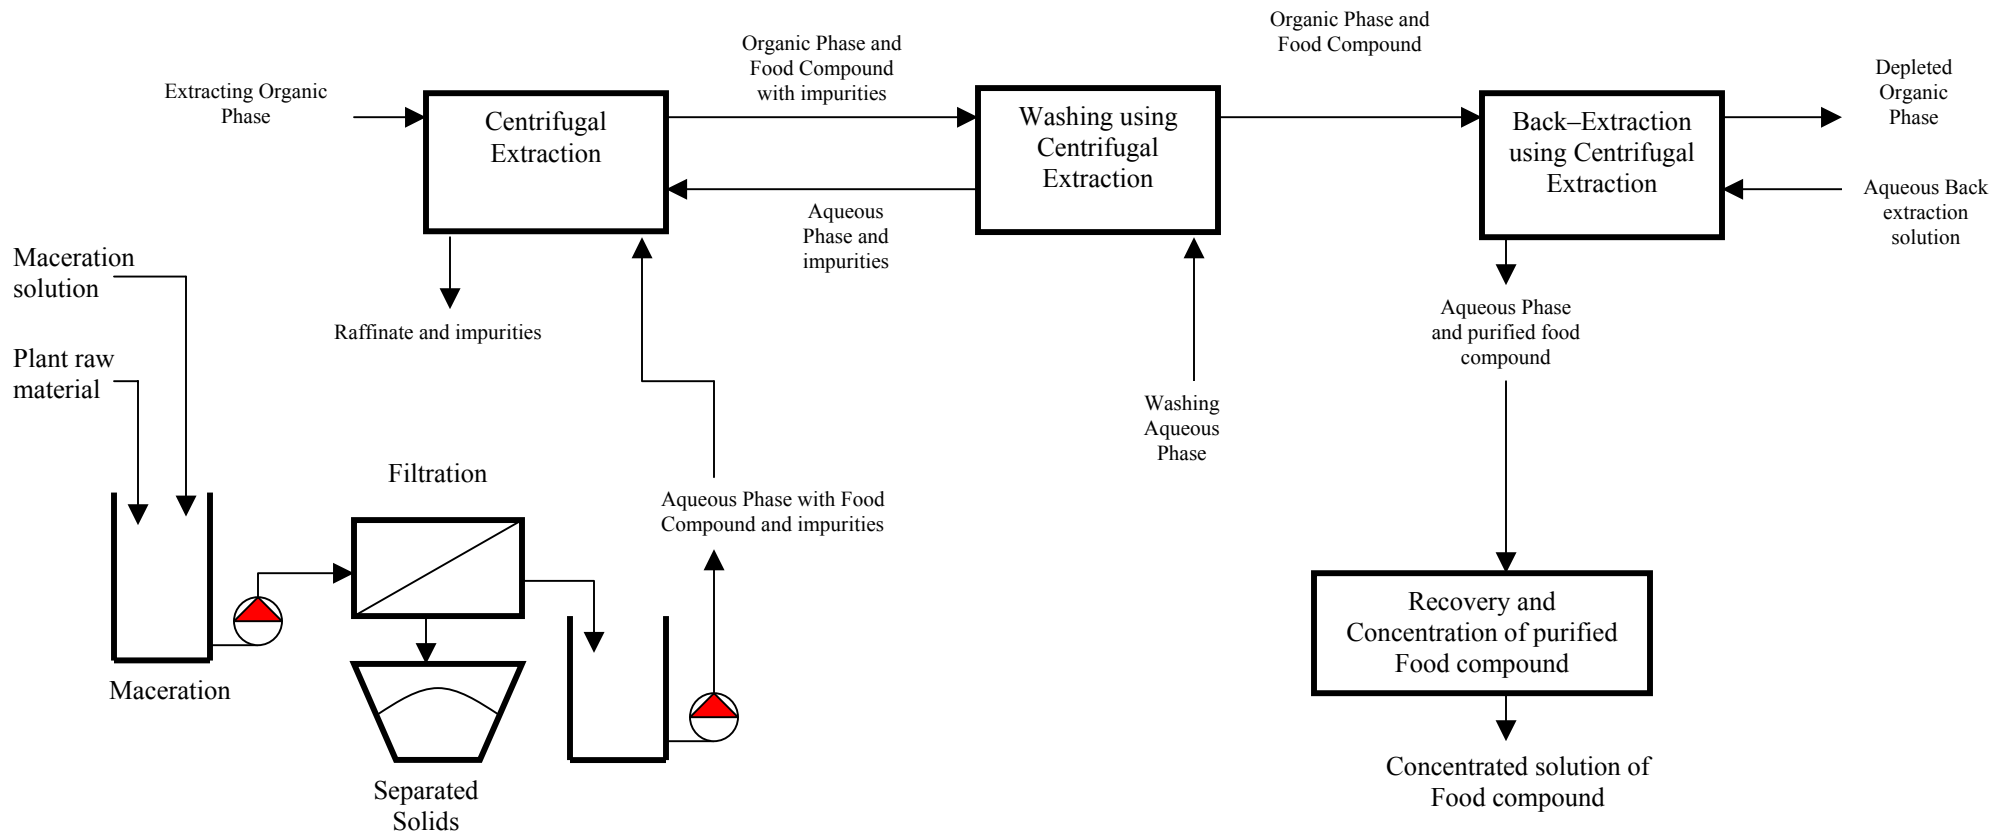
Extracting Organic Phase

Centrifugal Extraction

Organic Phase and Food Compound with impurities

Washing using Centrifugal Extraction

Organic Phase and Food Compound

Back–Extraction using Centrifugal Extraction

Depleted Organic Phase

Aqueous Back extraction solution

Aqueous Phase and impurities

Raffinate and impurities

Maceration solution

Plant raw material

Washing Aqueous Phase

Aqueous Phase and purified food compound

Filtration

Aqueous Phase with Food Compound and impurities

Maceration

Separated Solids

Recovery and Concentration of purified Food compound

Concentrated solution of Food compound